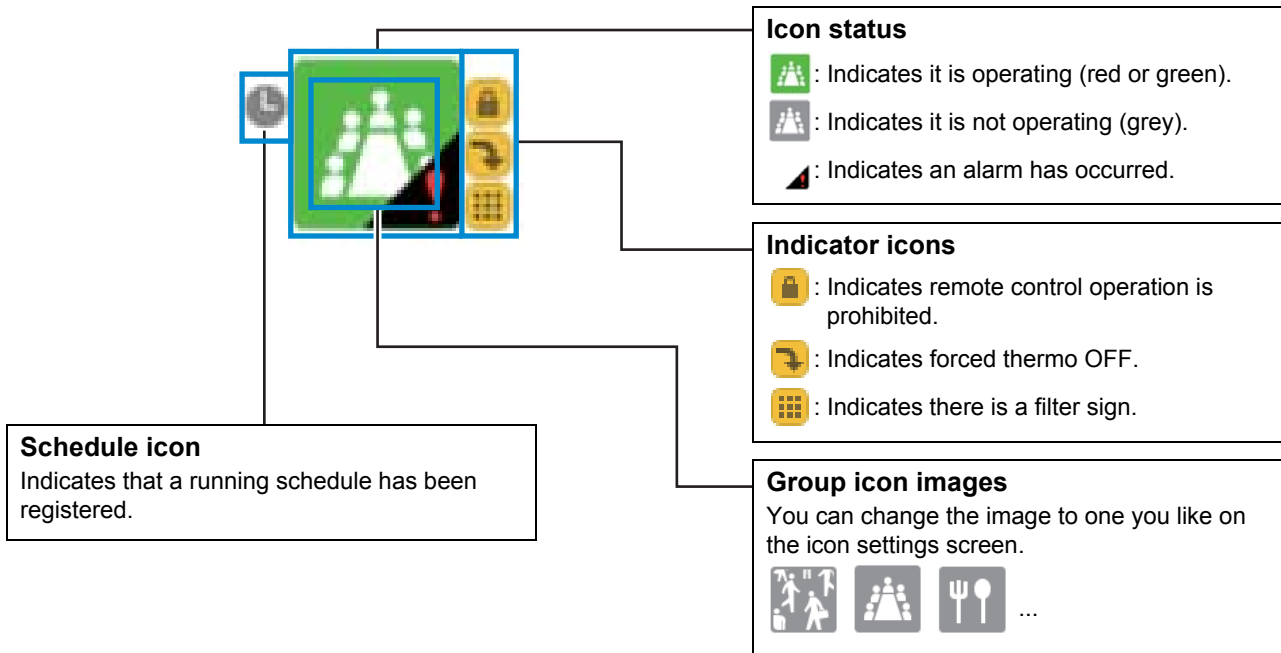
Icon status

: Indicates it is operating (red or green).

: Indicates it is not operating (grey).

: Indicates an alarm has occurred.

Indicator icons

: Indicates remote control operation is prohibited.

: Indicates forced thermo OFF.

: Indicates there is a filter sign.

Schedule icon

Indicates that a running schedule has been registered.

Group icon images

You can change the image to one you like on the icon settings screen.

...